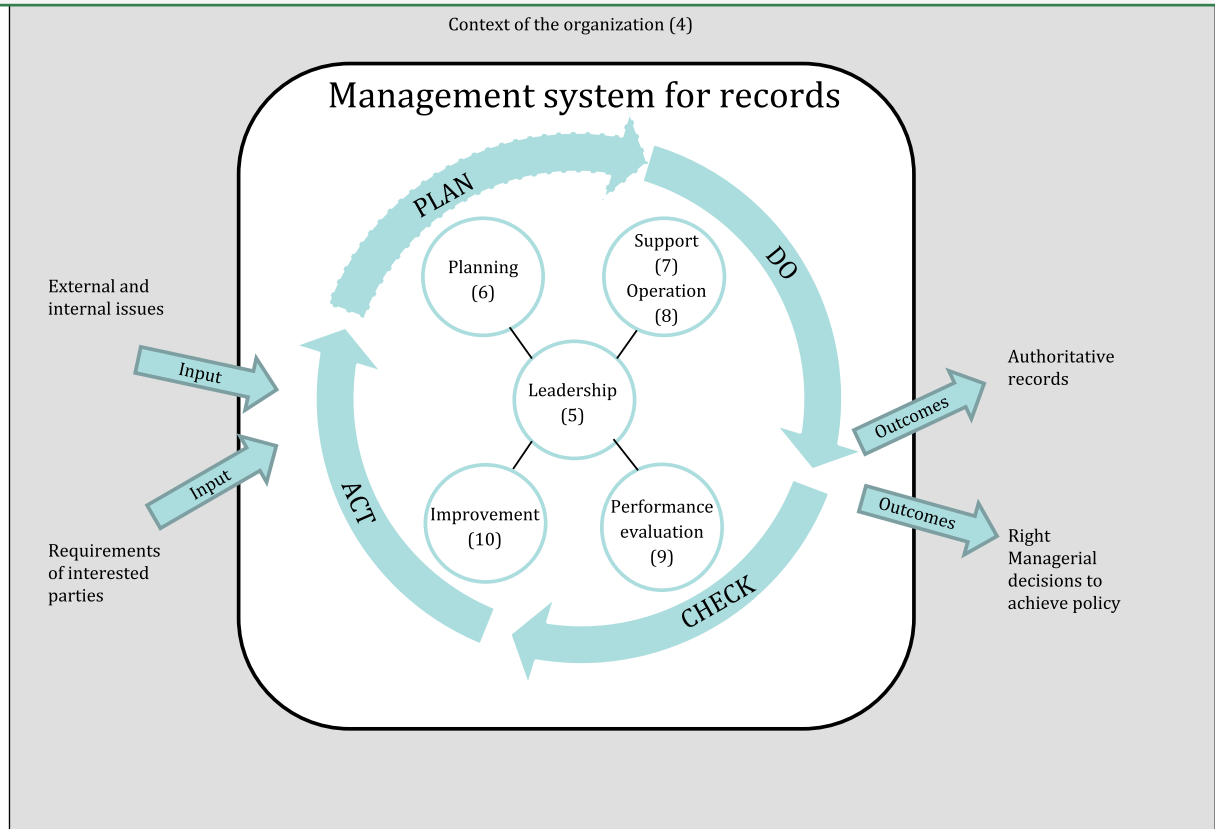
Context of the organization (4)

Management system for records

PLAN

DO

CHECK

ACT

Planning (6)

Support (7) Operation (8)

Leadership (5)

Improvement (10)

Performance evaluation (9)

External and internal issues

Input

Input

Requirements of interested parties

Outcomes

Authoritative records

Outcomes

Right Managerial decisions to achieve policy